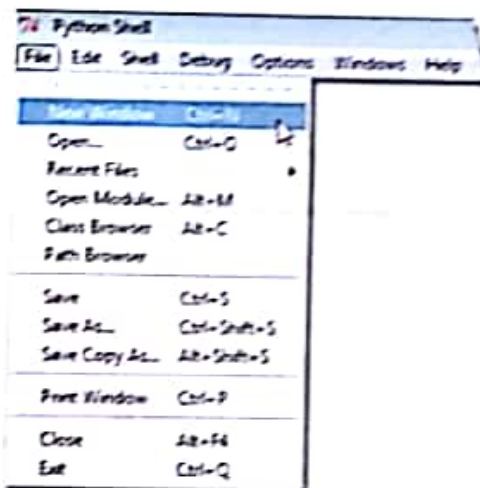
Python Shell

File Edit Shell Debug Options Windows Help

New Window Ctrl+N
Open... Ctrl+O
Recent Files
Open Module... Alt+M
Class Browser Alt+C
Path Browser

Save Ctrl+S
Save As... Ctrl+Shift+S
Save Copy As... Alt+Shift+S

Print Window Ctrl+P

Close Alt+F4
Exit Ctrl+Q